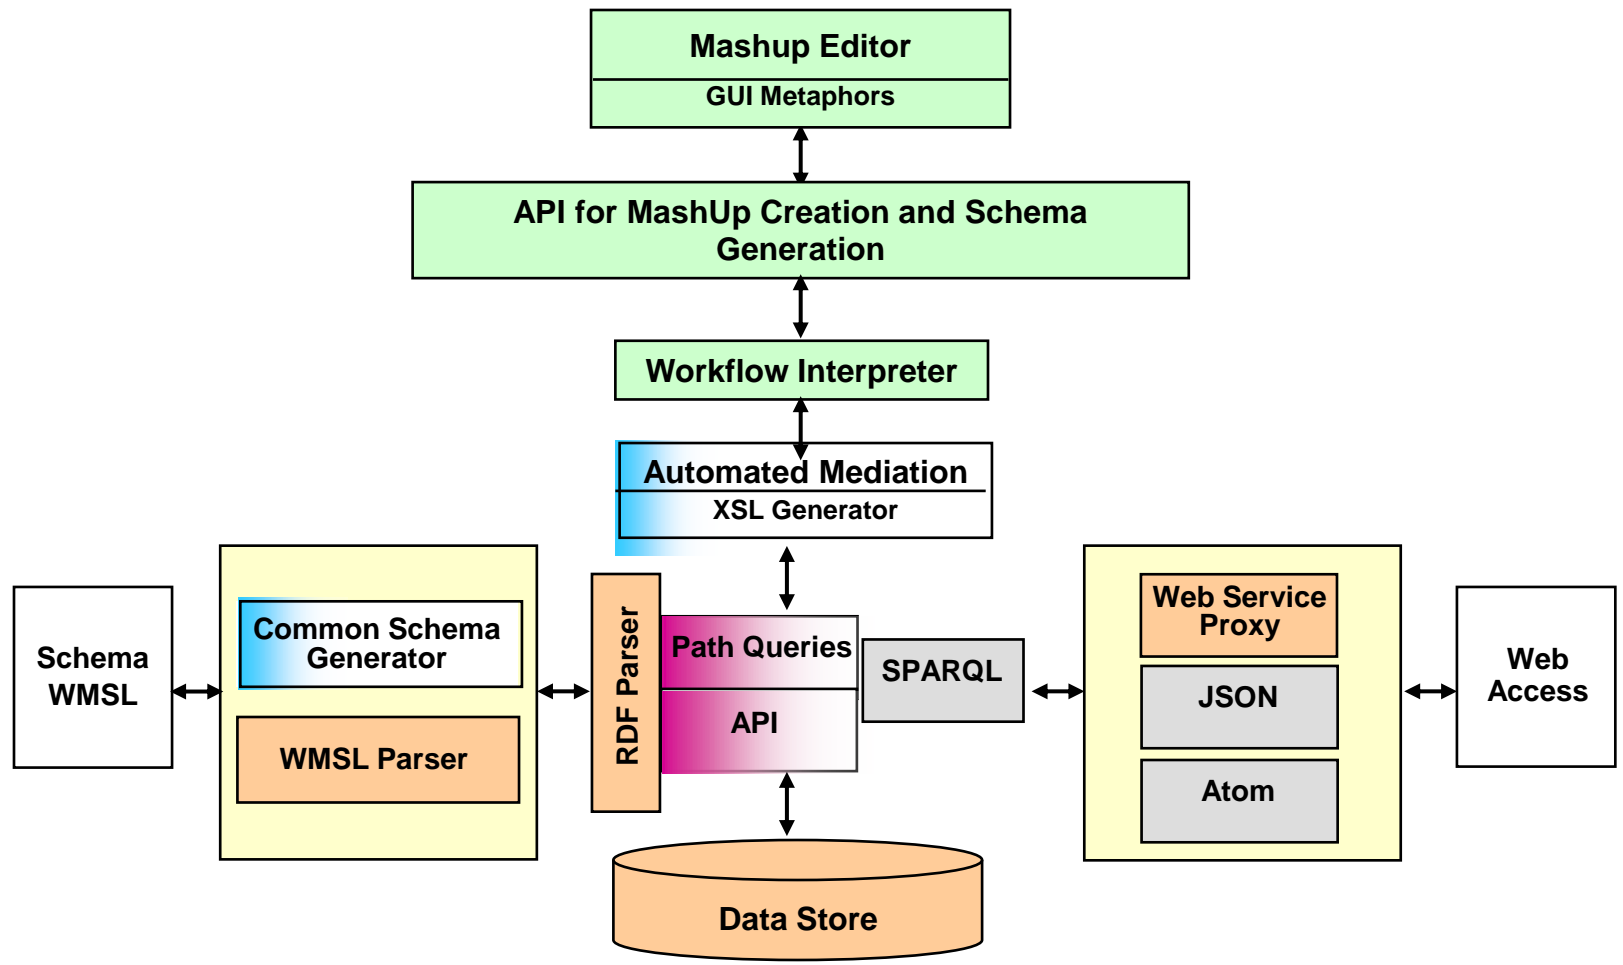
Mashup Editor
GUI Metaphors

API for MashUp Creation and Schema Generation

Workflow Interpreter

Automated Mediation
XSL Generator

Schema WMSL

Common Schema Generator

WMSL Parser

RDF Parser

Path Queries

API

SPARQL

Web Service Proxy

JSON

Atom

Web Access

Data Store